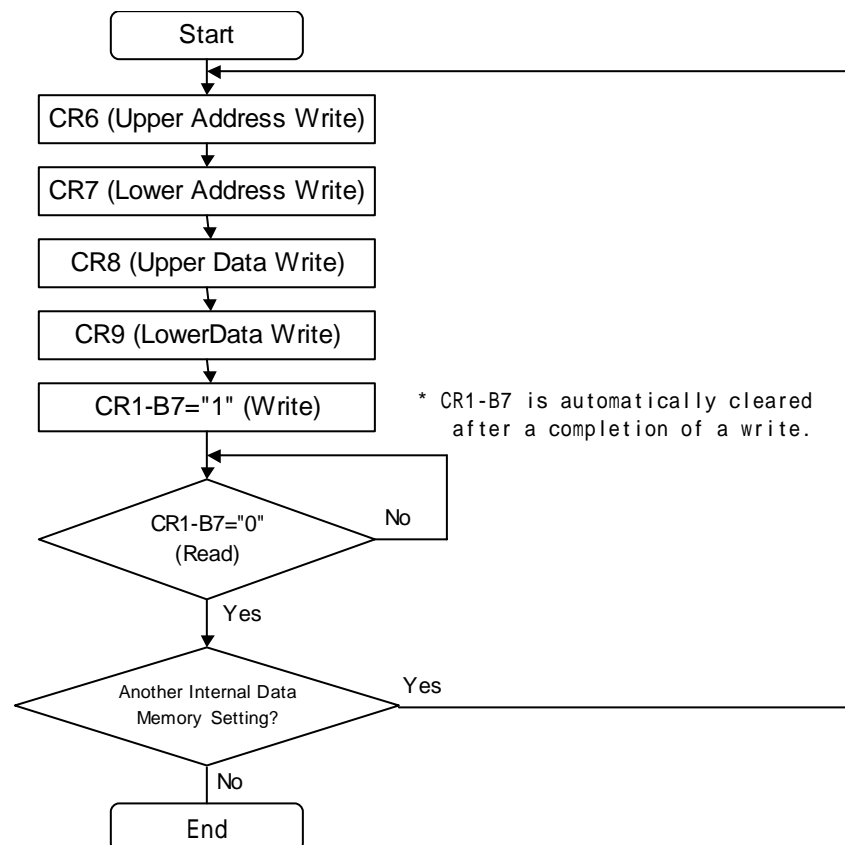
Start

CR6 (Upper Address Write)

CR7 (Lower Address Write)

CR8 (Upper Data Write)

CR9 (LowerData Write)

CR1-B7="1" (Write)

* CR1-B7 is automatically cleared after a completion of a write.

CR1-B7="0" (Read)

No

Yes

Another Internal Data Memory Setting?

Yes

No

End